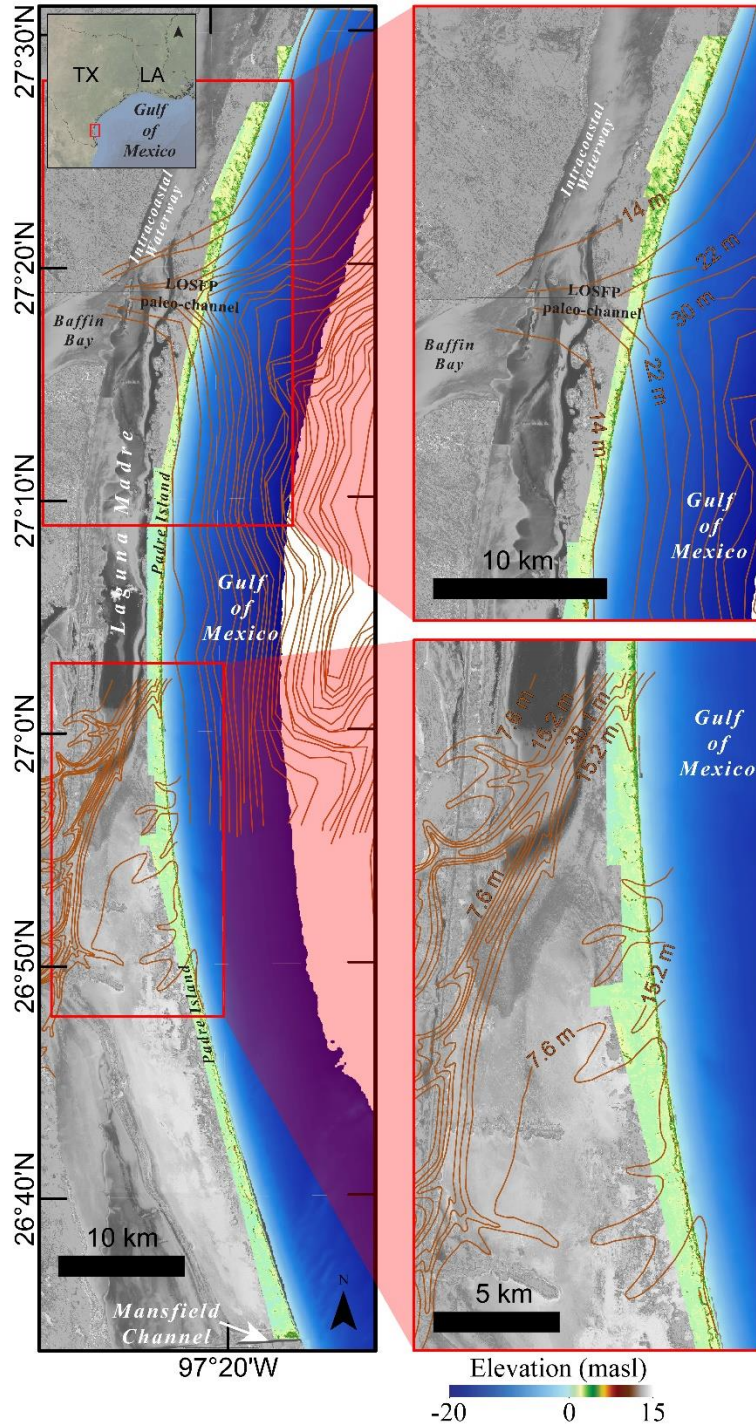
27°30'N
27°20'N
27°10'N
27°0'N
26°50'N
26°40'N
97°20'W

TX LA
Gulf of Mexico

Intracoastal Waterway
LOSFP paleo-channel
Baffin Bay
Laguna Madre
Padre Island
Gulf of Mexico
Padre Island
10 km
Mansfield Channel
N

Intracoastal Waterway
14 m
22 m
30 m
LOSFP paleo-channel
Baffin Bay
22 m
14 m
Gulf of Mexico
10 km

7.6 m
15.2 m
38.1 m
15.2 m
Gulf of Mexico
7.6 m
15.2 m
7.6 m
5 km

Elevation (masl)
-20 0 15